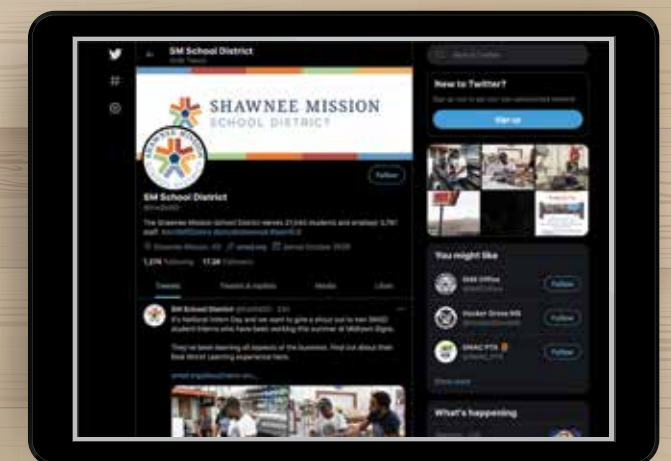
SM School District
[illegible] Tweets

SHAWNEE MISSION
SCHOOL DISTRICT

Follow

SM School District
@SMSD512

The Shawnee Mission School District serves 27,000 students and employs 3,797 staff. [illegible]

Shawnee Mission, KS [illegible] Joined October 2009

1,276 Following 11.3K Followers

Tweets Tweets & replies Media Likes

SM School District @SMSD512 · 23h
It's National Intern Day, and we want to give a shout out to two SMSD student interns who have been working this summer at Midtown Signs.

They've been learning all aspects of the business. Find out about their Real World Learning experience here.

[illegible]

Search Twitter

New to Twitter?
Sign up now to get your own personalized timeline!

Sign up

You might like

SMS Office
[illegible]
Follow

Hocker Grove MS
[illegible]
Follow

SMAC PTA
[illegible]
Follow

Show more

What's happening